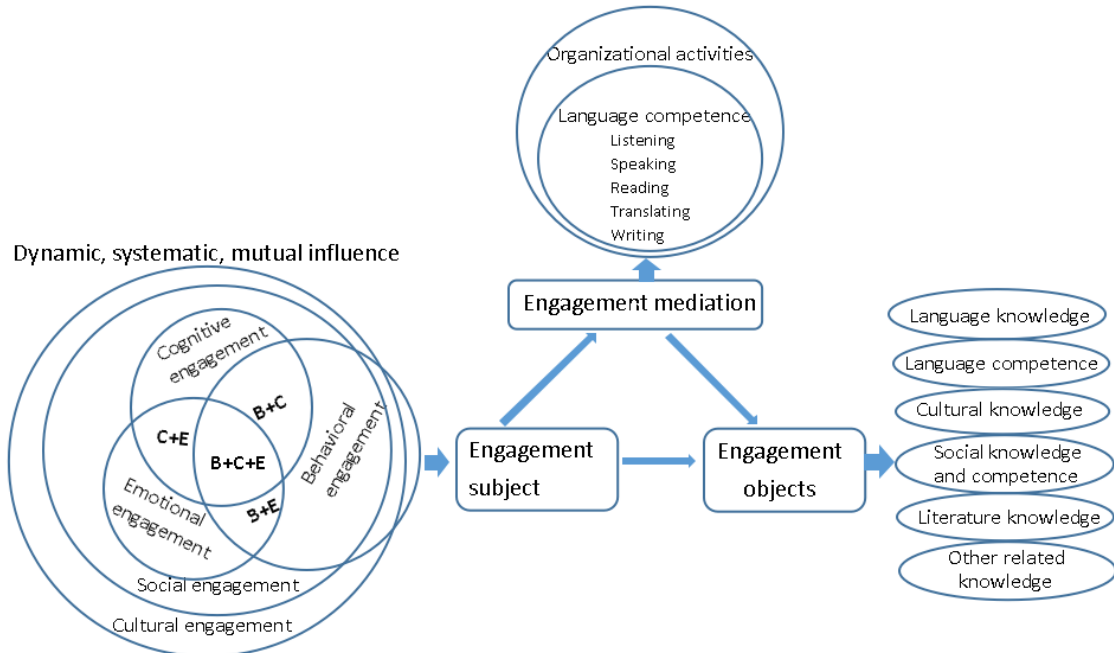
Organizational activities

Language competence
Listening
Speaking
Reading
Translating
Writing

Dynamic, systematic, mutual influence

Engagement mediation

Cognitive engagement

B+C

C+E

B+C+E

Behavioral engagement

Emotional engagement

B+E

Social engagement

Cultural engagement

Engagement subject

Engagement objects

Language knowledge

Language competence

Cultural knowledge

Social knowledge and competence

Literature knowledge

Other related knowledge